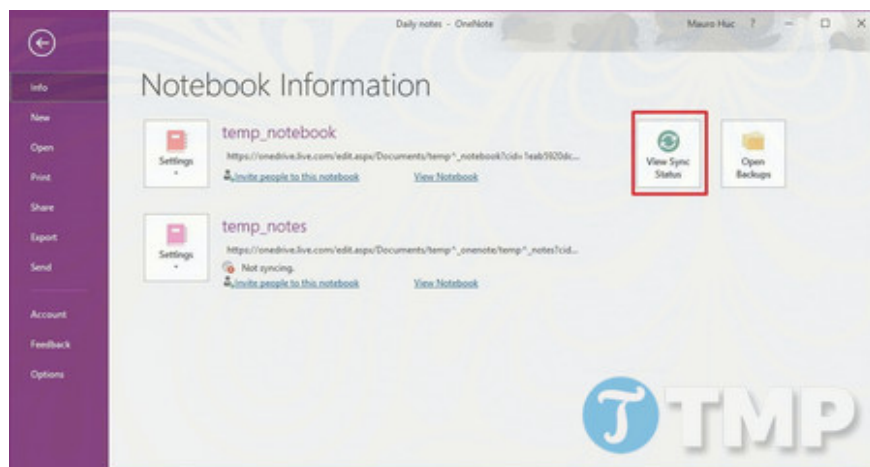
Daily notes - OneNote

Mauro Huc ? – ☐ ✕

Info
New
Open
Print
Share
Export
Send
Account
Feedback
Options

Notebook Information

Settings

temp_notebook
https://onedrive.live.com/edit.aspx/Documents/temp^_notebook?cid=1eab5920dc...
Invite people to this notebook
View Notebook

View Sync Status

Open Backups

Settings

temp_notes
https://onedrive.live.com/edit.aspx/Documents/temp^_onenote/temp^_notes?cid...
Not syncing.
Invite people to this notebook
View Notebook

TMP